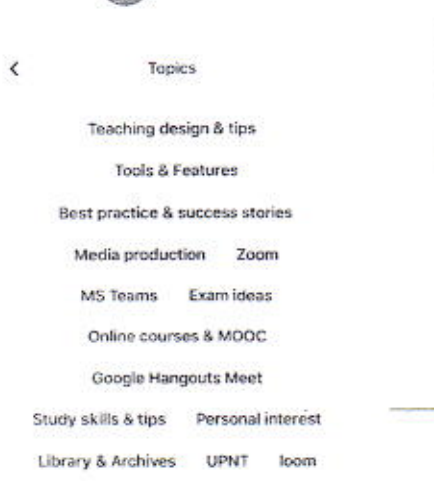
<

Topics

Teaching design & tips

Tools & Features

Best practice & success stories

Media production Zoom

MS Teams Exam ideas

Online courses & MOOC

Google Hangouts Meet

Study skills & tips Personal interest

Library & Archives UPNT loom